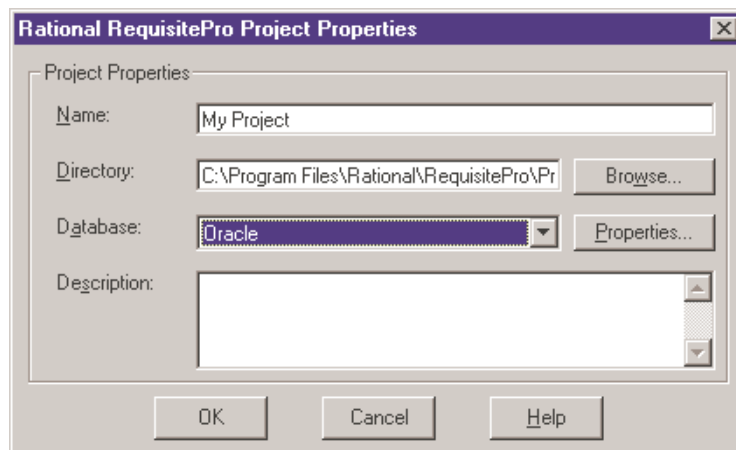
Rational RequisitePro Project Properties

Project Properties

Name: My Project

Directory: C:\Program Files\Rational\RequisitePro\Pr Browse...

Database: Oracle Properties...

Description:

OK Cancel Help